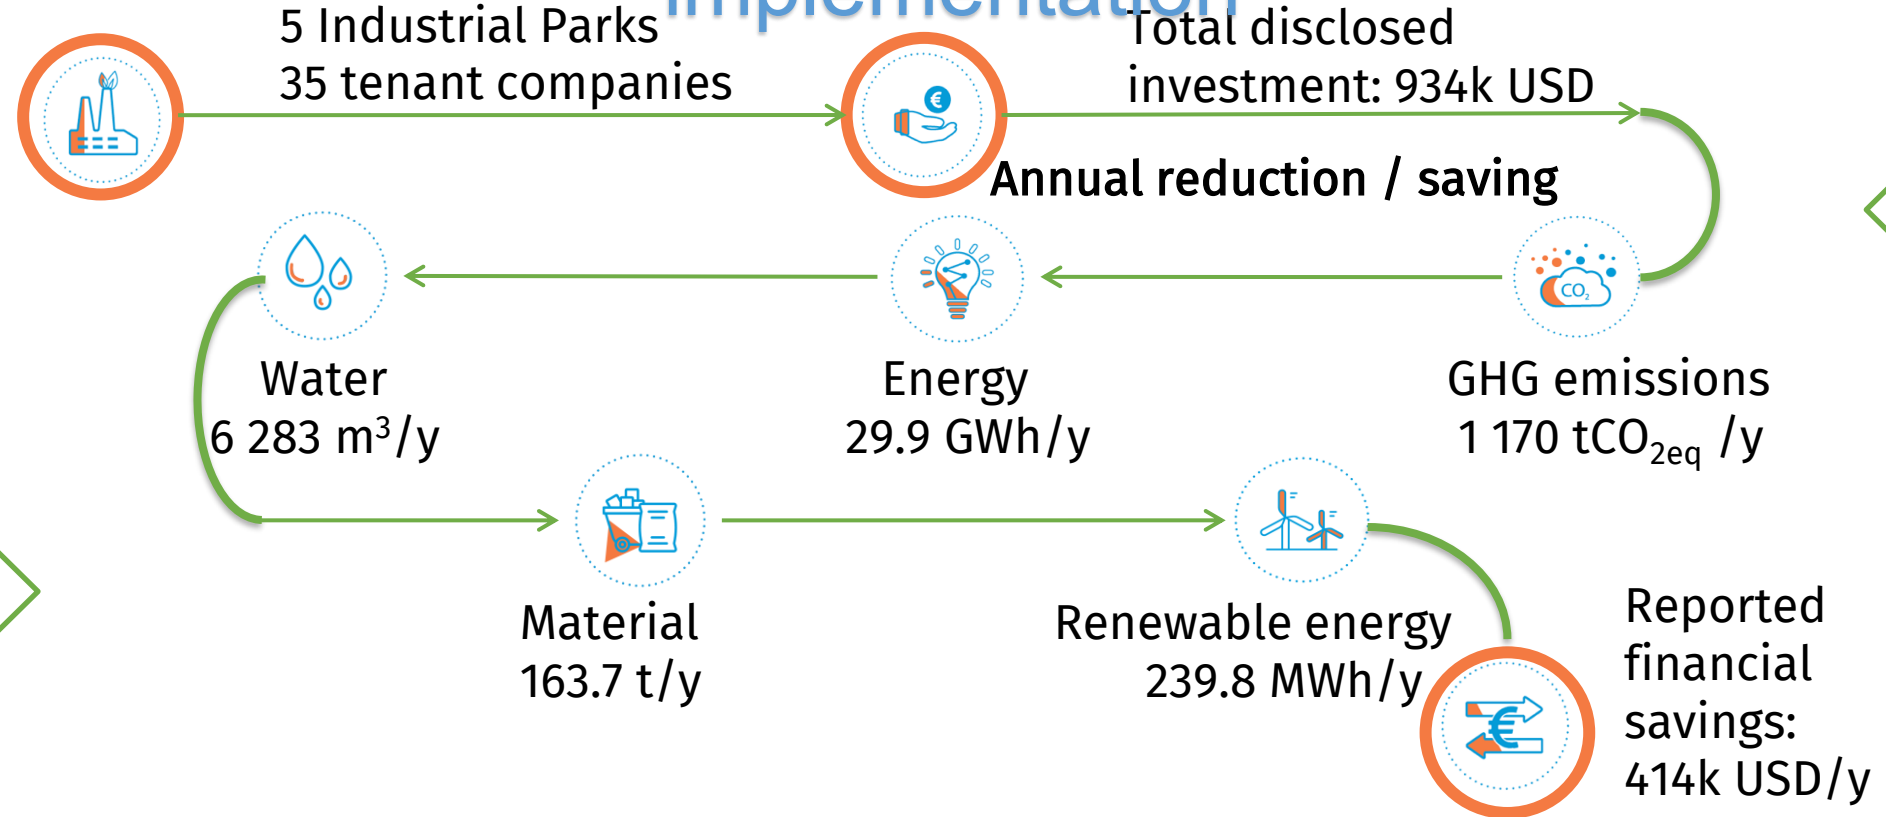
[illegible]

5 Industrial Parks
35 tenant companies

Total disclosed investment: 934k USD

Annual reduction / saving

Water
6 283 m³/y

Energy
29.9 GWh/y

GHG emissions
1 170 $tCO_{2eq}$ /y

Material
163.7 t/y

Renewable energy
239.8 MWh/y

Reported financial savings:
414k USD/y